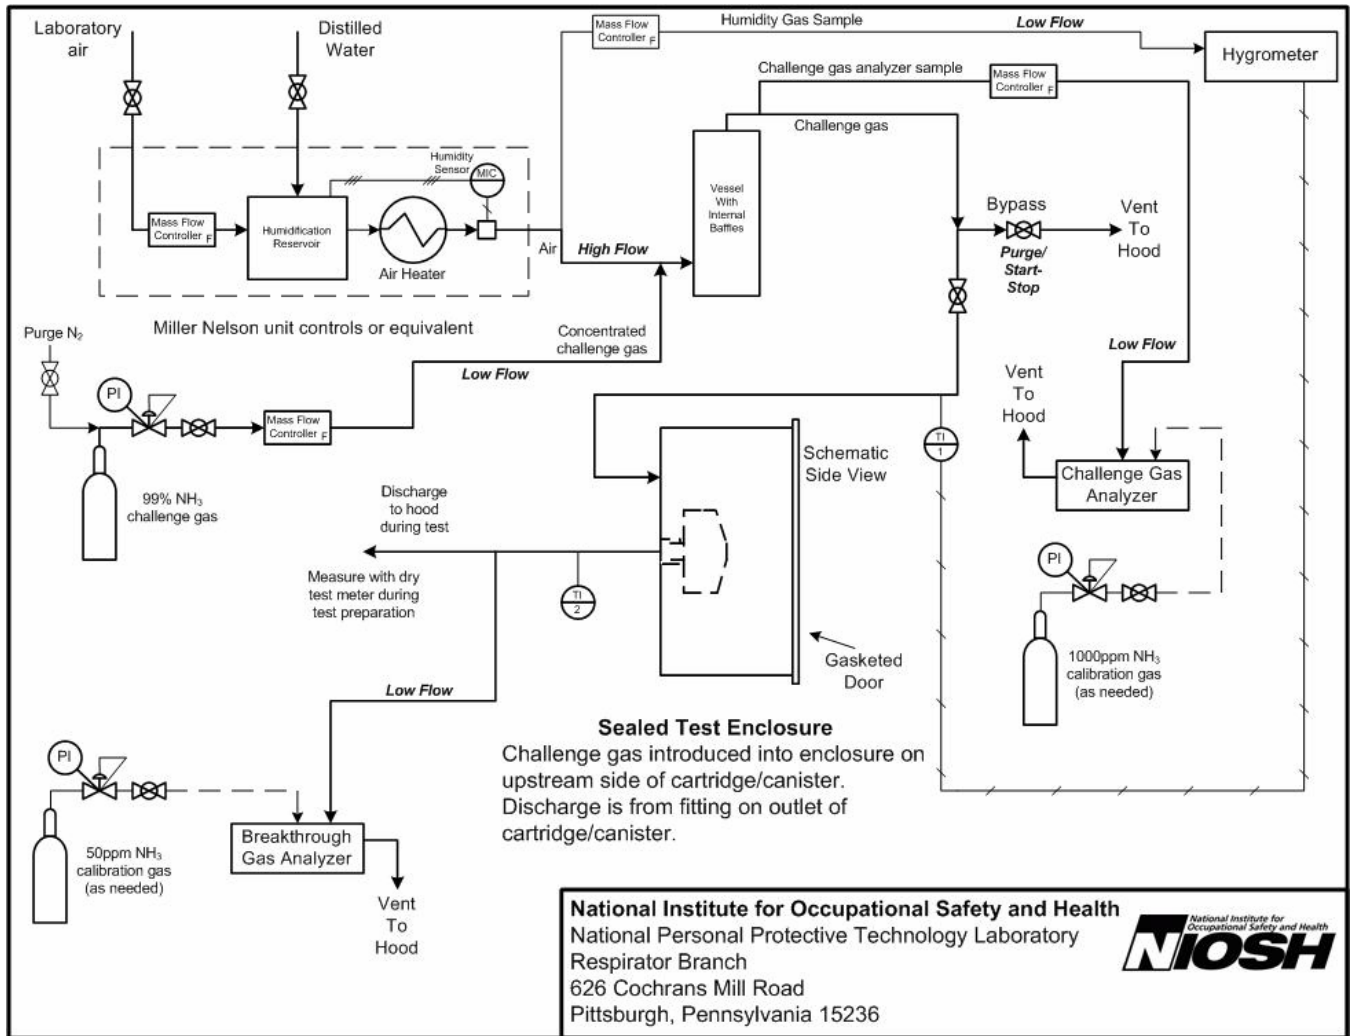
Laboratory air

Distilled Water

Mass Flow Controller F

Humidity Gas Sample

Low Flow

Hygrometer

Challenge gas analyzer sample

Mass Flow Controller F

Challenge gas

Humidity Sensor

MIC

Mass Flow Controller F

Humidification Reservoir

Air Heater

Air

High Flow

Vessel With Internal Baffles

Bypass

Purge/ Start- Stop

Vent To Hood

Miller Nelson unit controls or equivalent

Purge $N_2$

PI

Concentrated challenge gas

Low Flow

Low Flow

Mass Flow Controller F

$99\%$ $NH_3$ challenge gas

Schematic Side View

TI 1

Vent To Hood

Challenge Gas Analyzer

Discharge to hood during test

Measure with dry test meter during test preparation

TI 2

PI

Gasketed Door

1000ppm $NH_3$ calibration gas (as needed)

Low Flow

Sealed Test Enclosure

Challenge gas introduced into enclosure on upstream side of cartridge/canister. Discharge is from fitting on outlet of cartridge/canister.

PI

Breakthrough Gas Analyzer

50ppm $NH_3$ calibration gas (as needed)

Vent To Hood

National Institute for Occupational Safety and Health
National Personal Protective Technology Laboratory
Respirator Branch
626 Cochrans Mill Road
Pittsburgh, Pennsylvania 15236

National Institute for Occupational Safety and Health
NIOSH